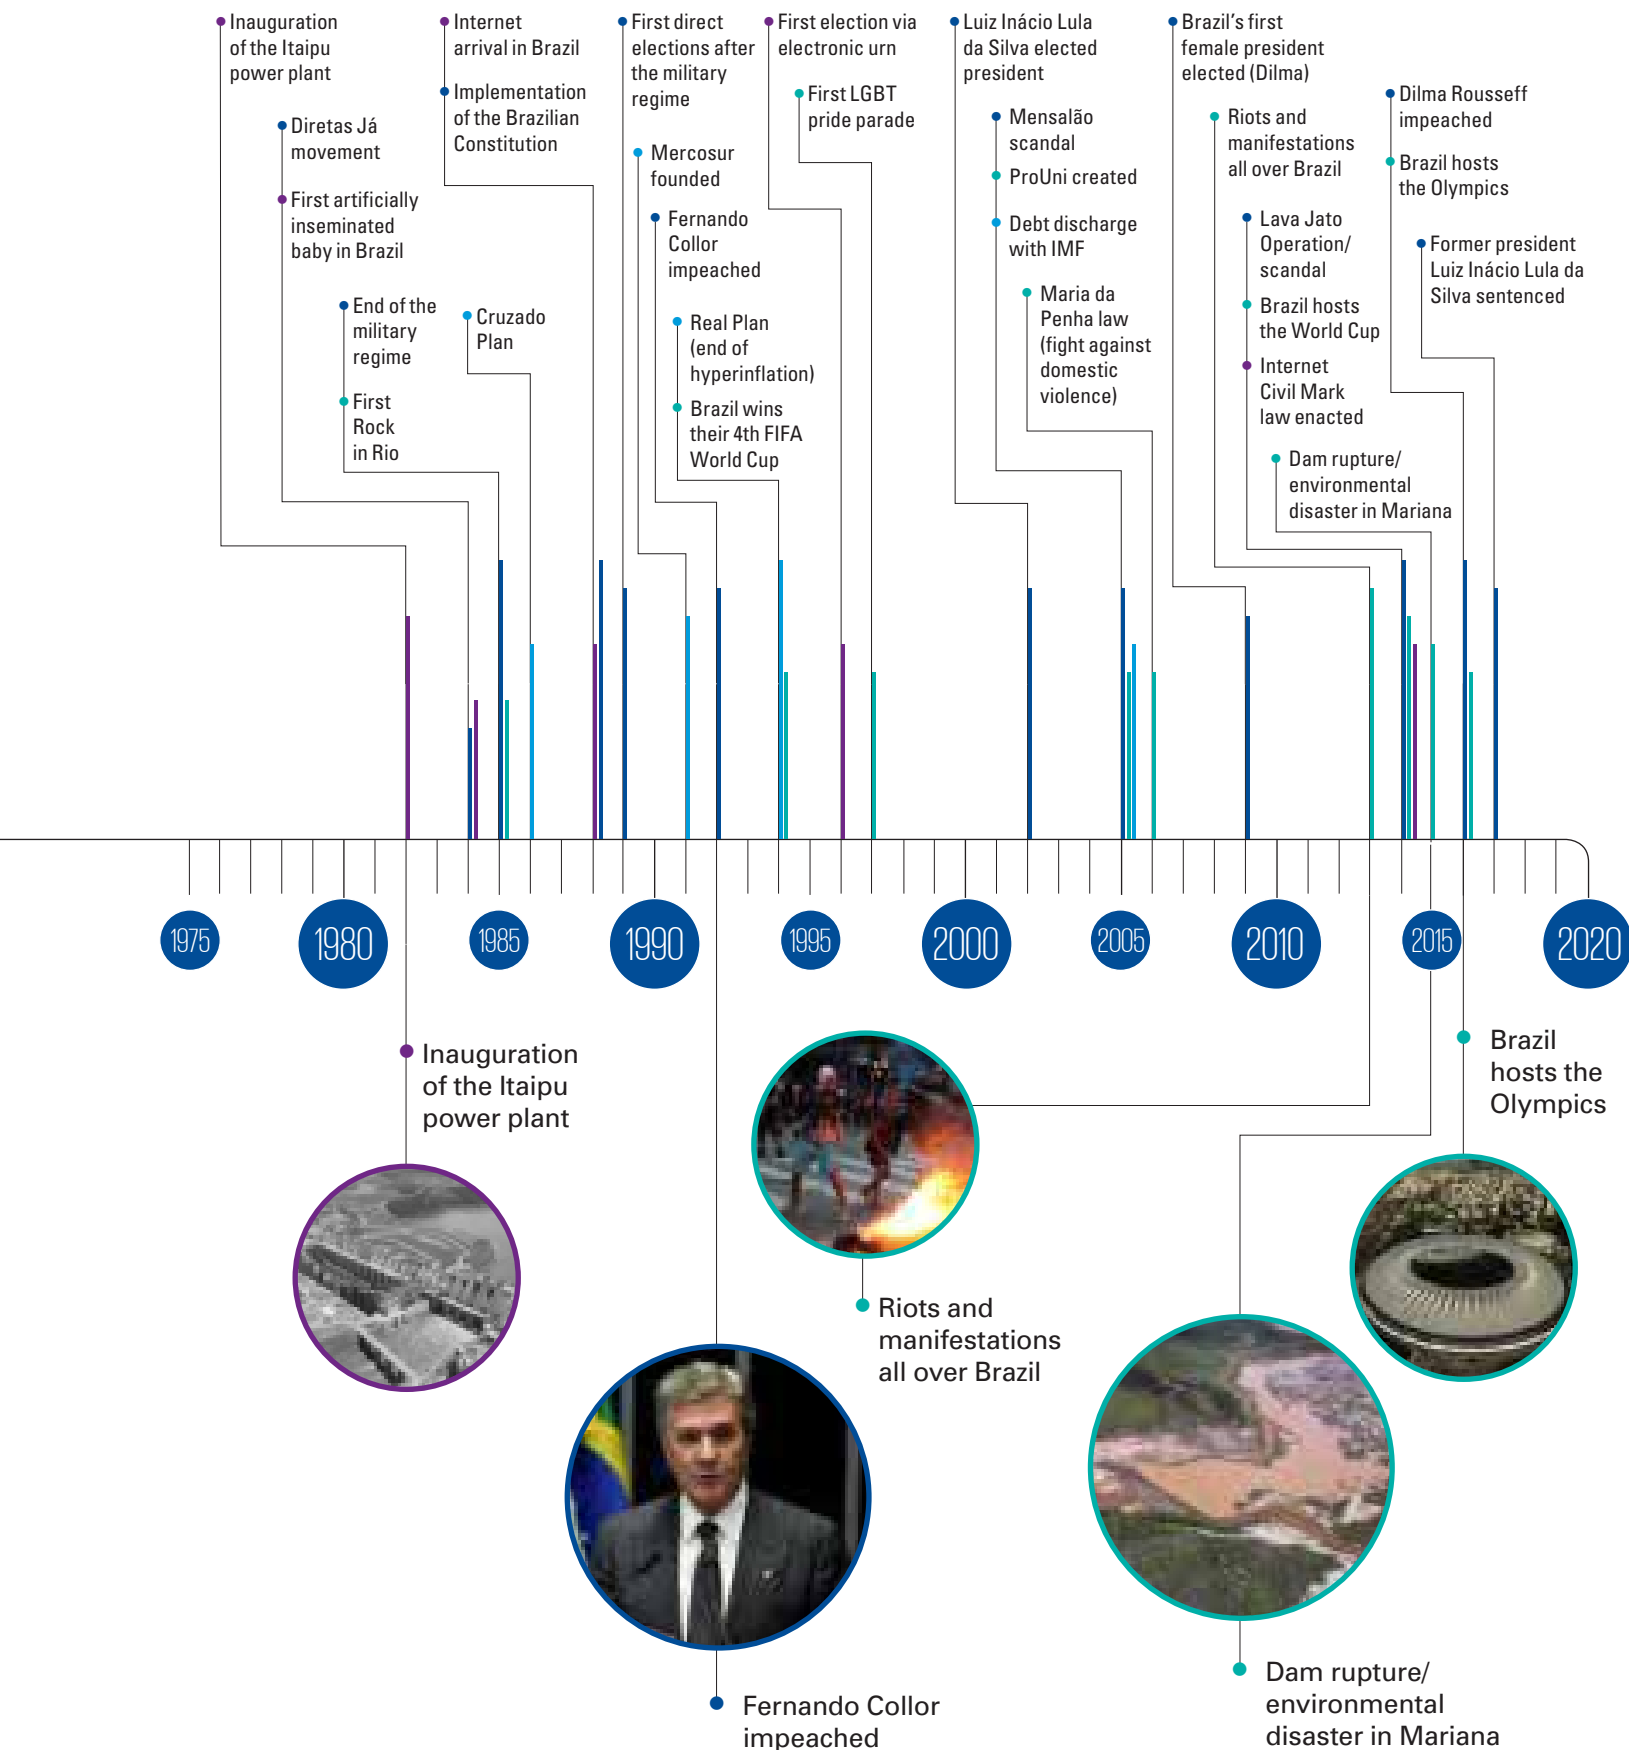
Inauguration of the Itaipu power plant

Diretas Já movement

First artificially inseminated baby in Brazil

End of the military regime

First Rock in Rio

Internet arrival in Brazil

Implementation of the Brazilian Constitution

Cruzado Plan

First direct elections after the military regime

Mercosur founded

Fernando Collor impeached

Real Plan (end of hyperinflation)

Brazil wins their 4th FIFA World Cup

First election via electronic urn

First LGBT pride parade

Luiz Inácio Lula da Silva elected president

Mensalão scandal

ProUni created

Debt discharge with IMF

Maria da Penha law (fight against domestic violence)

Brazil's first female president elected (Dilma)

Riots and manifestations all over Brazil

Lava Jato Operation/ scandal

Brazil hosts the World Cup

Internet Civil Mark law enacted

Dam rupture/ environmental disaster in Mariana

Dilma Rousseff impeached

Brazil hosts the Olympics

Former president Luiz Inácio Lula da Silva sentenced

1975

1980

1985

1990

1995

2000

2005

2010

2015

2020

Inauguration of the Itaipu power plant

Riots and manifestations all over Brazil

Brazil hosts the Olympics

Fernando Collor impeached

Dam rupture/ environmental disaster in Mariana